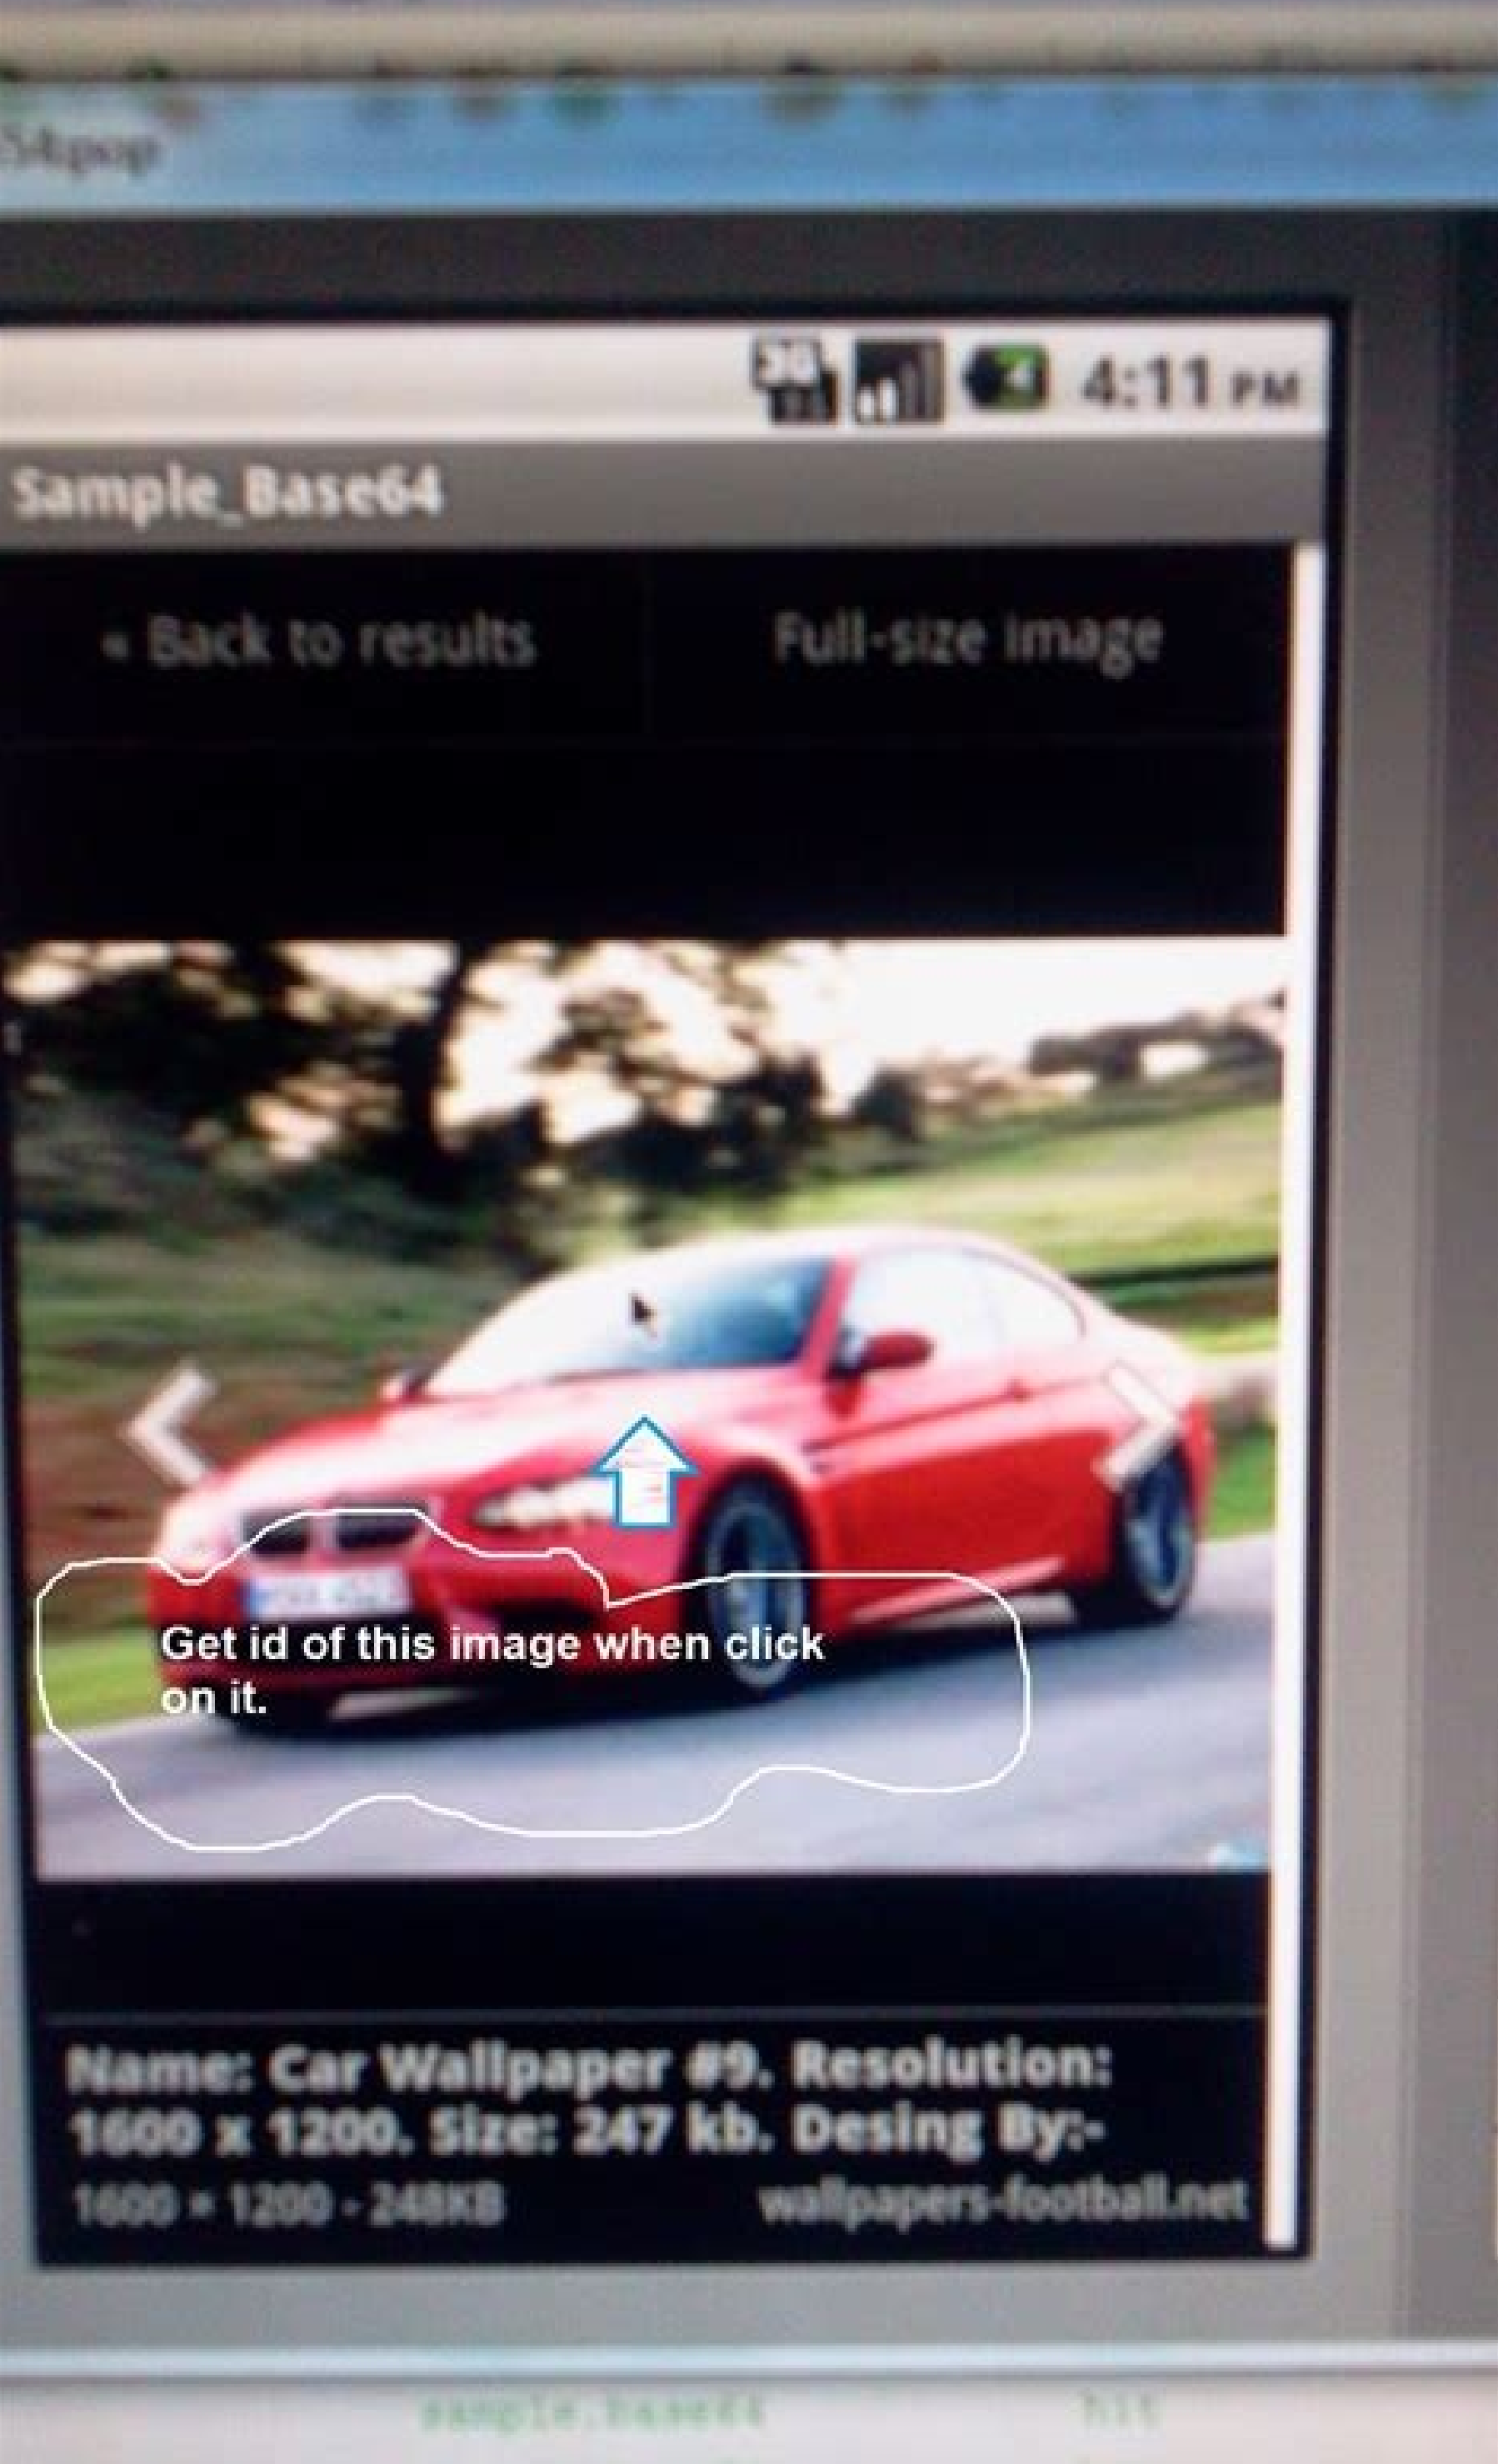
54gpop

3G 4:11 PM

Sample_Base64

« Back to results

Full-size image

Get id of this image when click on it.

Name: Car Wallpaper #9. Resolution: 1600 x 1200. Size: 247 kb. Desing By:-

1600 × 1200 - 248KB

wallpapers-football.net

sample_base64

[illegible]